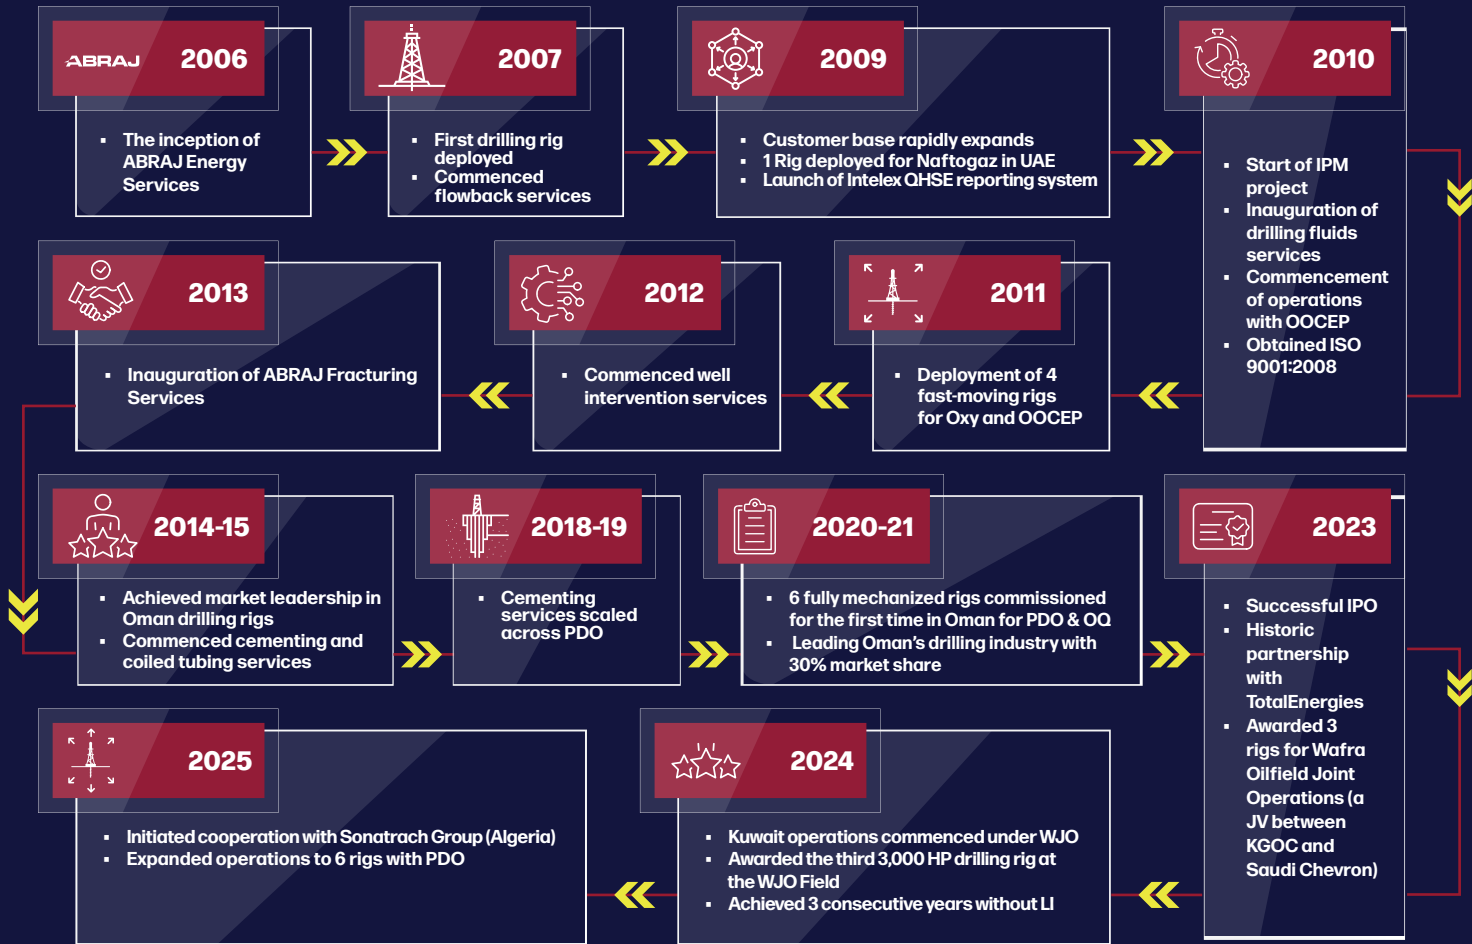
ABRAJ 2006

- The inception of ABRAJ Energy Services

2007

- First drilling rig deployed
- Commenced flowback services

2009

- Customer base rapidly expands
- 1 Rig deployed for Naftogaz in UAE
- Launch of Intelex QHSE reporting system

2010

- Start of IPM project
- Inauguration of drilling fluids services
- Commencement of operations with OOCEP
- Obtained ISO 9001:2008

2011

- Deployment of 4 fast-moving rigs for Oxy and OOCEP

2012

- Commenced well intervention services

2013

- Inauguration of ABRAJ Fracturing Services

2014-15

- Achieved market leadership in Oman drilling rigs
- Commenced cementing and coiled tubing services

2018-19

- Cementing services scaled across PDO

2020-21

- 6 fully mechanized rigs commissioned for the first time in Oman for PDO & OQ
- Leading Oman's drilling industry with 30% market share

2023

- Successful IPO
- Historic partnership with TotalEnergies
- Awarded 3 rigs for Wafra Oilfield Joint Operations (a JV between KGOC and Saudi Chevron)

2024

- Kuwait operations commenced under WJO
- Awarded the third 3,000 HP drilling rig at the WJO Field
- Achieved 3 consecutive years without LI

2025

- Initiated cooperation with Sonatrach Group (Algeria)
- Expanded operations to 6 rigs with PDO